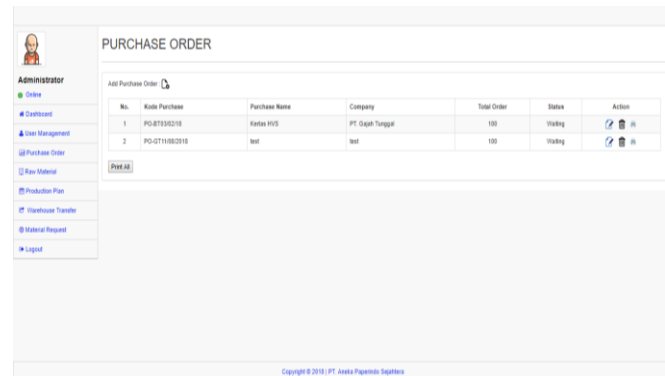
Administrator
Online

Dashboard
User Management
Purchase Order
Raw Material
Production Plan
Warehouse Transfer
Material Request
Logout

PURCHASE ORDER

Add Purchase Order

| No. | Kode Purchase | Purchase Name | Company | Total Order | Status | Action |
|---|---|---|---|---|---|---|
| 1 | PO-BT03/02/18 | Kertas HVS | PT. Gajah Tunggal | 100 | Waiting | |
| 2 | PO-GT11/08/2018 | test | test | 100 | Waiting | |

Print All

Copyright © 2018 | PT. Aneka Paperindo Sejahtera